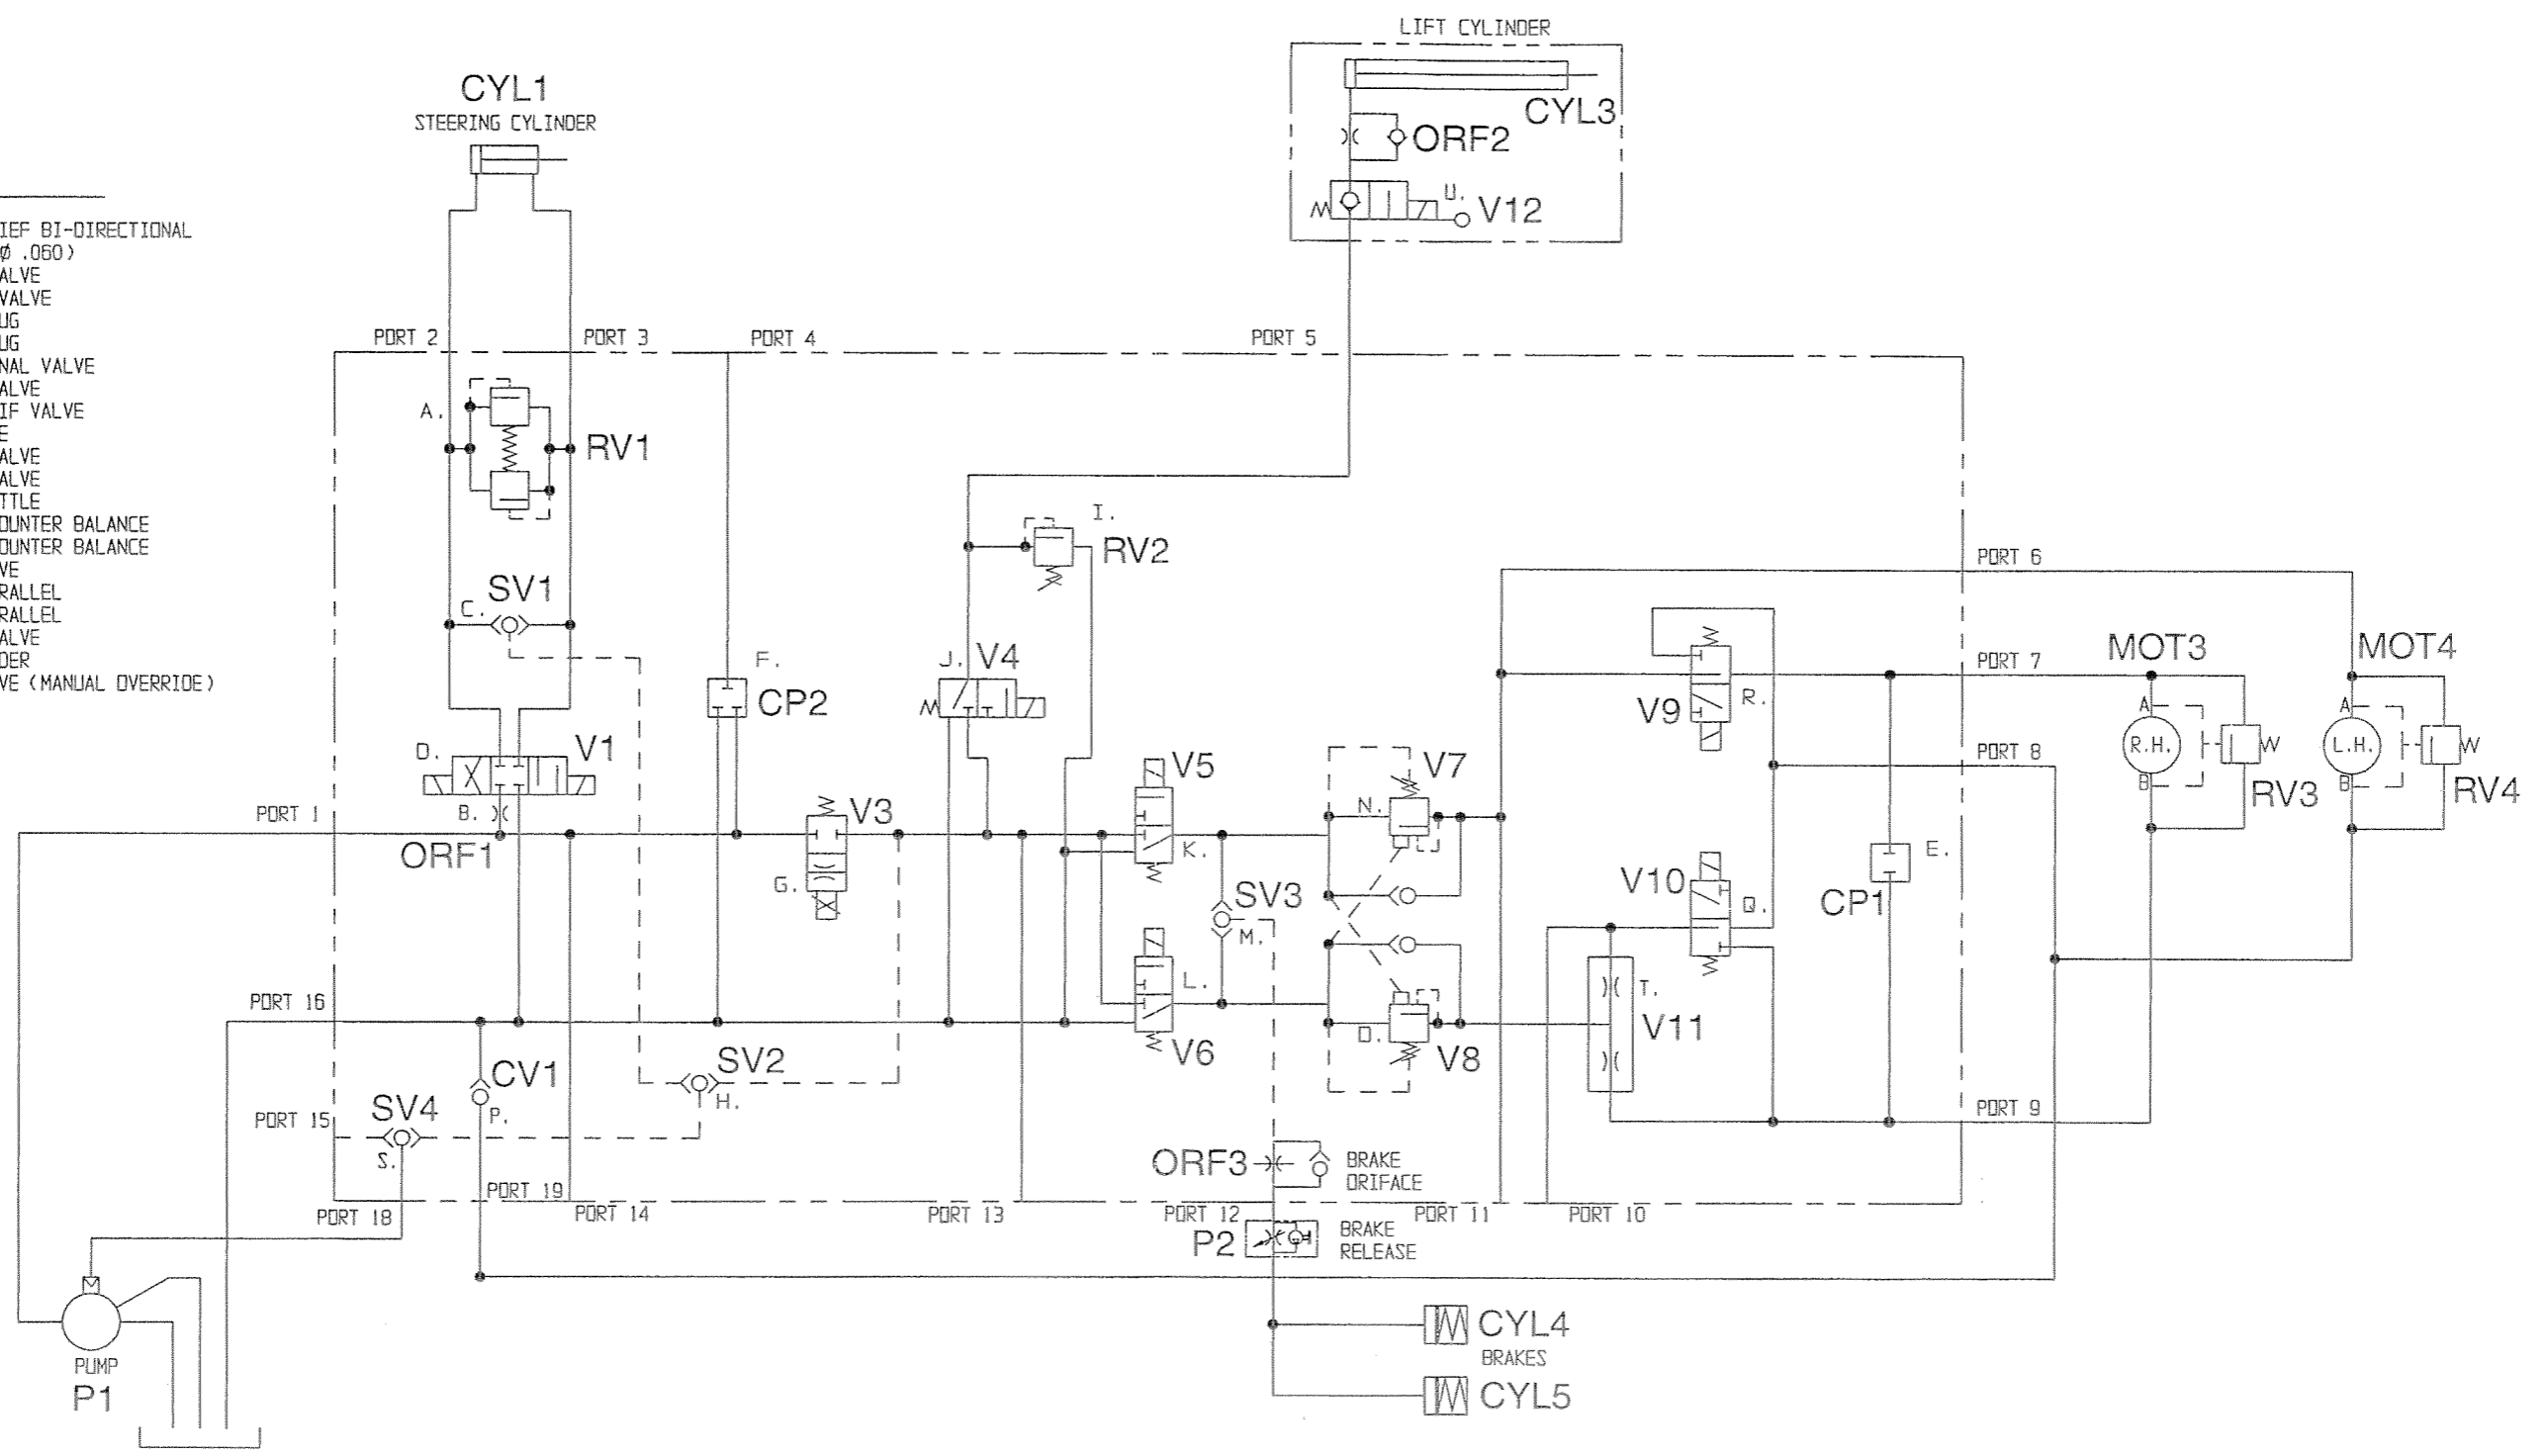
IEF BI-DIRECTIONAL
Ø .060)
ALVE
VALVE
UG
UG
NAL VALVE
ALVE
IF VALVE
E
ALVE
ALVE
TTLE
OUNTER BALANCE
OUNTER BALANCE
VE
RALLEL
RALLEL
ALVE
DER
VE (MANUAL OVERRIDE)

LIFT CYLINDER
CYL3
ORF2
U.
V12

CYL1
STEERING CYLINDER

PORT 2
PORT 3
PORT 4
PORT 5
A.
RV1
I.
RV2
PORT 6
SV1
C.
PORT 7
MOT3
MOT4
F.
J.
V4
CP2
V9
R.
A
A
R.H.
W
L.H.
W
D.
V1
PORT 8
V5
V7
B
B
RV3
RV4
PORT 1
B.
V3
N.
ORF1
K.
E.
G.
SV3
V10
M.
Q.
CP1
L.
T.
PORT 16
O.
V11
V6
V8
CV1
SV2
SV4
P.
H.
PORT 15
PORT 9
S.
ORF3
BRAKE ORIFACE
PORT 19
PORT 18
PORT 14
PORT 13
PORT 12
PORT 11
PORT 10
P2
BRAKE RELEASE
CYL4
BRAKES
PUMP
P1
CYL5